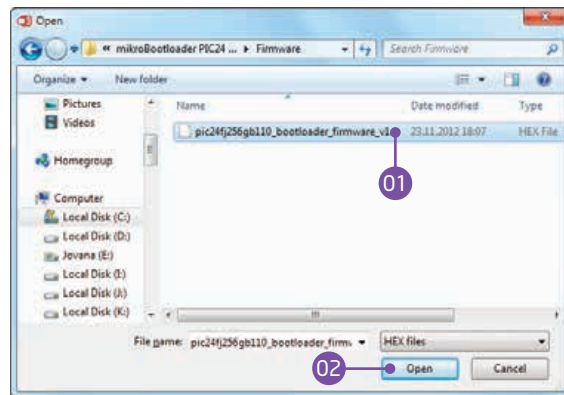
Open

« mikroBootloader PIC24 ... ▸ Firmware

Search Firmware

Organize ▾ New folder

Pictures
Videos

Homegroup

Computer
Local Disk (C:)
Local Disk (D:)
Jovana (E:)
Local Disk (I:)
Local Disk (J:)
Local Disk (K:)

Name | Date modified | Type

pic24fj256gb110_bootloader_firmware_v1 23.11.2012 18:07 HEX File

01

File name: pic24fj256gb110_bootloader_firmw

HEX files

02

Open

Cancel